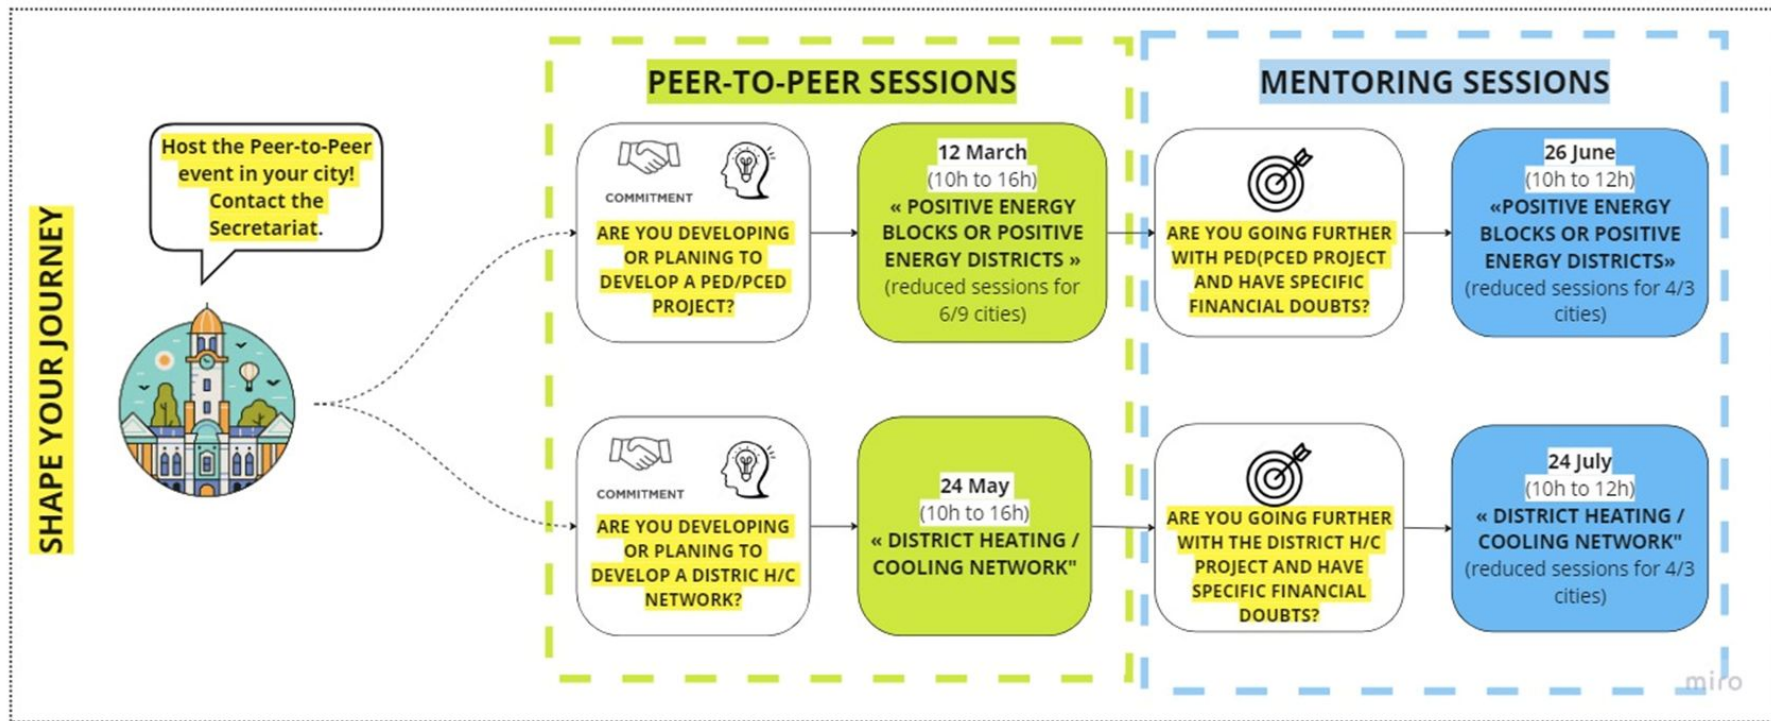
SHAPE YOUR JOURNEY

Host the Peer-to-Peer event in your city! Contact the Secretariat.

PEER-TO-PEER SESSIONS

MENTORING SESSIONS

COMMITMENT

ARE YOU DEVELOPING OR PLANING TO DEVELOP A PED/PCED PROJECT?

12 March
(10h to 16h)
« POSITIVE ENERGY BLOCKS OR POSITIVE ENERGY DISTRICTS »
(reduced sessions for 6/9 cities)

ARE YOU GOING FURTHER WITH PED(PCED PROJECT AND HAVE SPECIFIC FINANCIAL DOUBTS?

26 June
(10h to 12h)
«POSITIVE ENERGY BLOCKS OR POSITIVE ENERGY DISTRICTS»
(reduced sessions for 4/3 cities)

COMMITMENT

ARE YOU DEVELOPING OR PLANING TO DEVELOP A DISTRIC H/C NETWORK?

24 May
(10h to 16h)
« DISTRICT HEATING / COOLING NETWORK"

ARE YOU GOING FURTHER WITH THE DISTRICT H/C PROJECT AND HAVE SPECIFIC FINANCIAL DOUBTS?

24 July
(10h to 12h)
« DISTRICT HEATING / COOLING NETWORK"
(reduced sessions for 4/3 cities)

miro